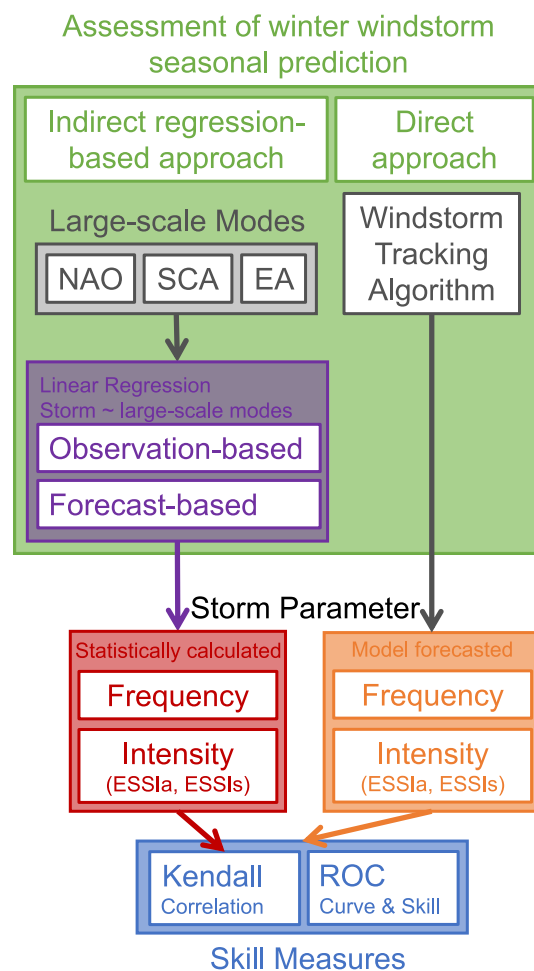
Assessment of winter windstorm seasonal prediction

Indirect regression-based approach

Direct approach

Large-scale Modes

NAO

SCA

EA

Windstorm Tracking Algorithm

Linear Regression
Storm ~ large-scale modes

Observation-based

Forecast-based

Storm Parameter

Statistically calculated

Frequency

Intensity
(ESSIa, ESSIs)

Model forecasted

Frequency

Intensity
(ESSIa, ESSIs)

Kendall
Correlation

ROC
Curve & Skill

Skill Measures